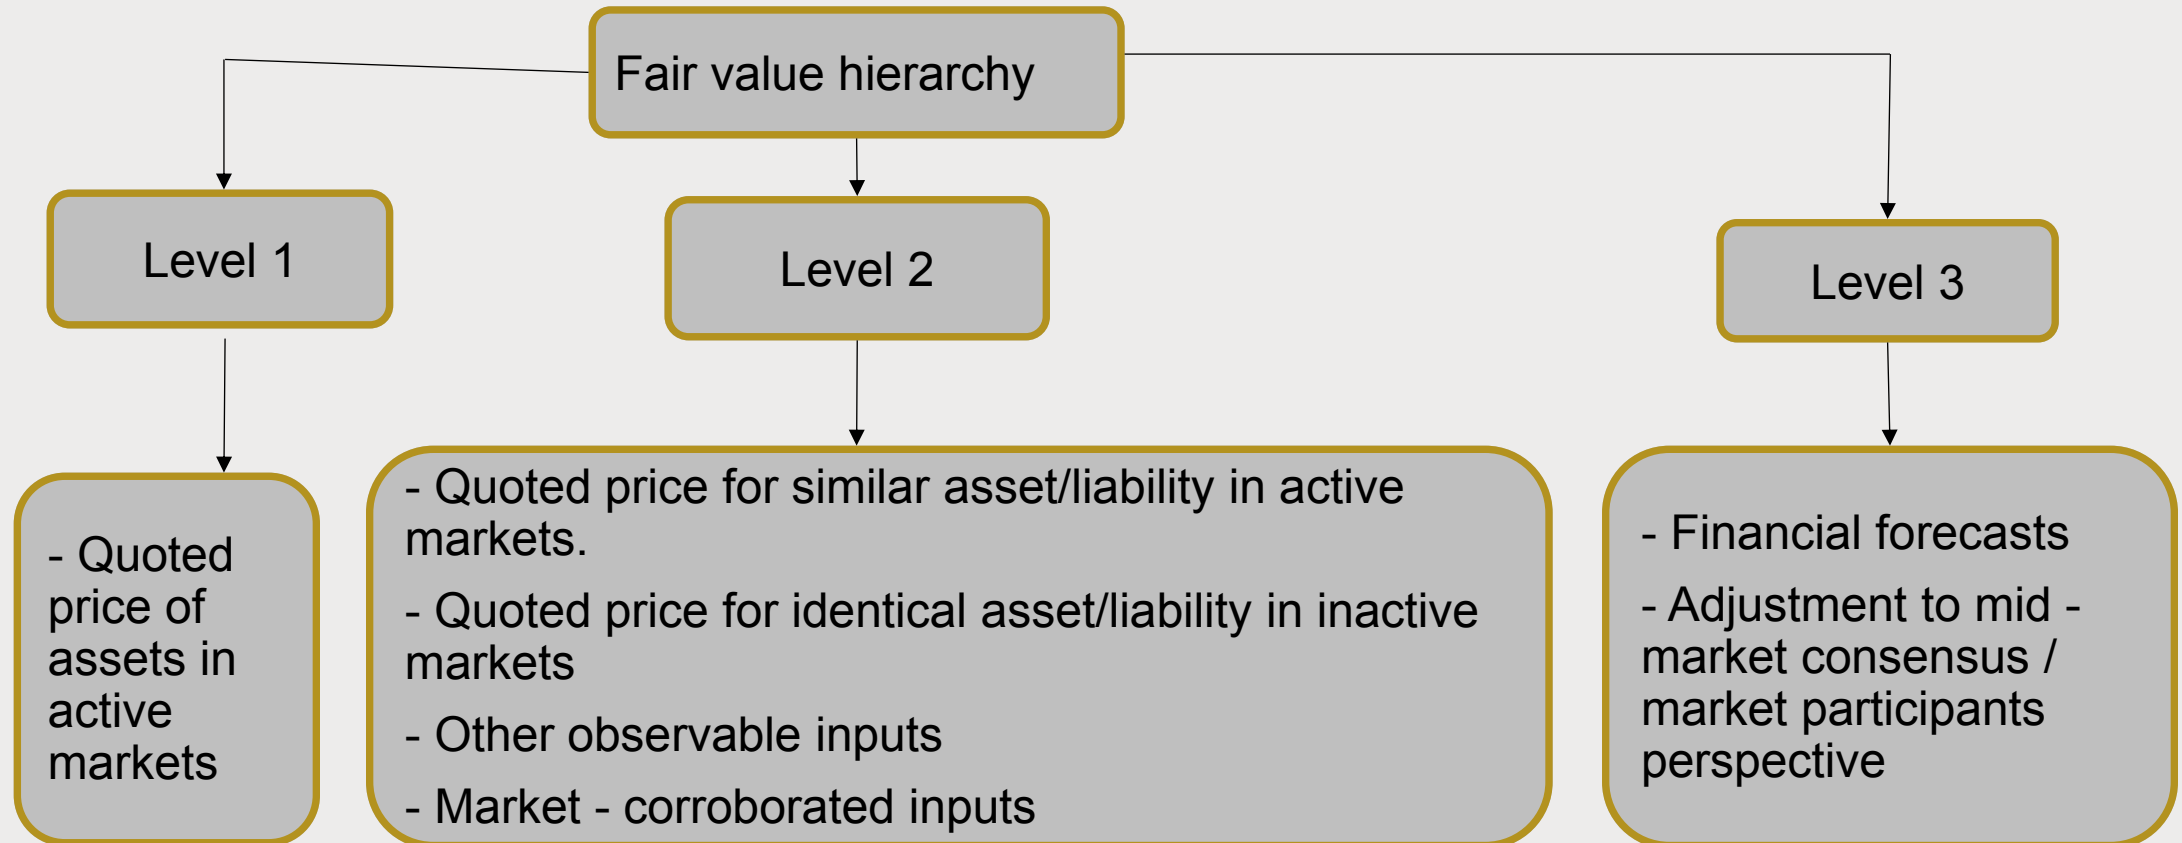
Fair value hierarchy

Level 1

Level 2

Level 3

- Quoted price of assets in active markets

- Quoted price for similar asset/liability in active markets.

- Quoted price for identical asset/liability in inactive markets

- Other observable inputs

- Market - corroborated inputs

- Financial forecasts

- Adjustment to mid - market consensus / market participants perspective